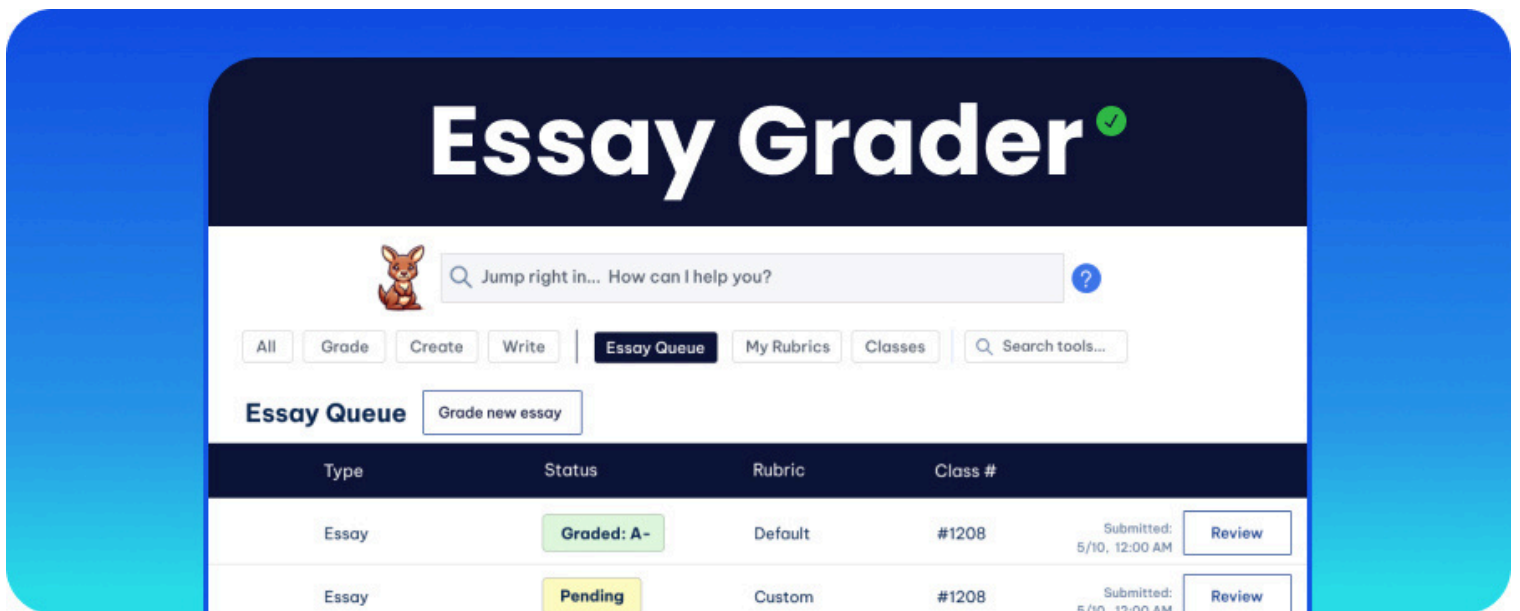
Essay Grader

Jump right in... How can I help you?

?

All Grade Create Write Essay Queue My Rubrics Classes Search tools...

Essay Queue Grade new essay

| Type | Status | Rubric | Class # | | |
|---|---|---|---|---|---|
| Essay | Graded: A- | Default | #1208 | Submitted: 5/10, 12:00 AM | Review |
| Essay | Pending | Custom | #1208 | Submitted: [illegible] | Review |